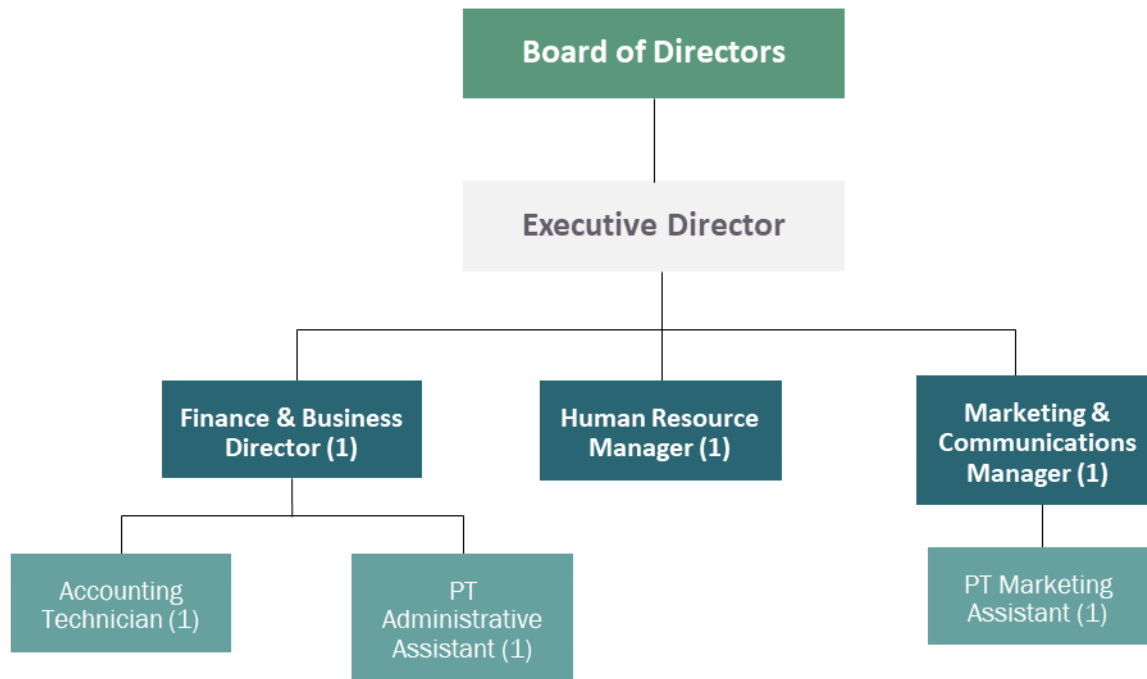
Board of Directors

Executive Director

Finance & Business Director (1)

Human Resource Manager (1)

Marketing & Communications Manager (1)

Accounting Technician (1)

PT Administrative Assistant (1)

PT Marketing Assistant (1)